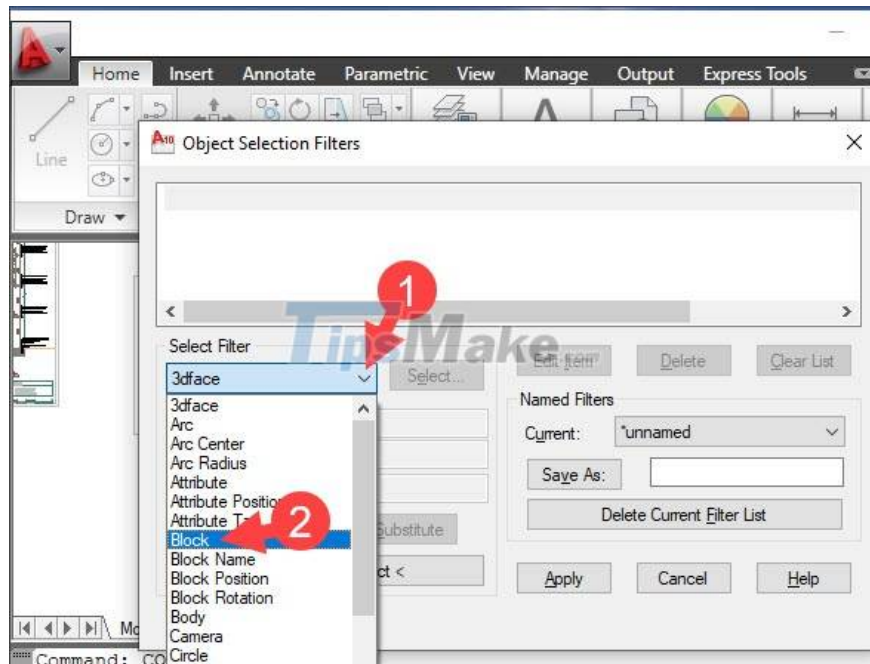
Home Insert Annotate Parametric View Manage Output Express Tools

Line

Draw

Object Selection Filters

TipsMake

1

Select Filter

3dface

Select...

3dface
Arc
Arc Center
Arc Radius
Attribute
Attribute Position
Attribute T
Block
Block Name
Block Position
Block Rotation
Body
Camera
Circle

2

Substitute

ct <

Edit Item

Delete

Clear List

Named Filters

Current: *unnamed

Save As:

Delete Current Filter List

Apply

Cancel

Help

Mo

Command: CO